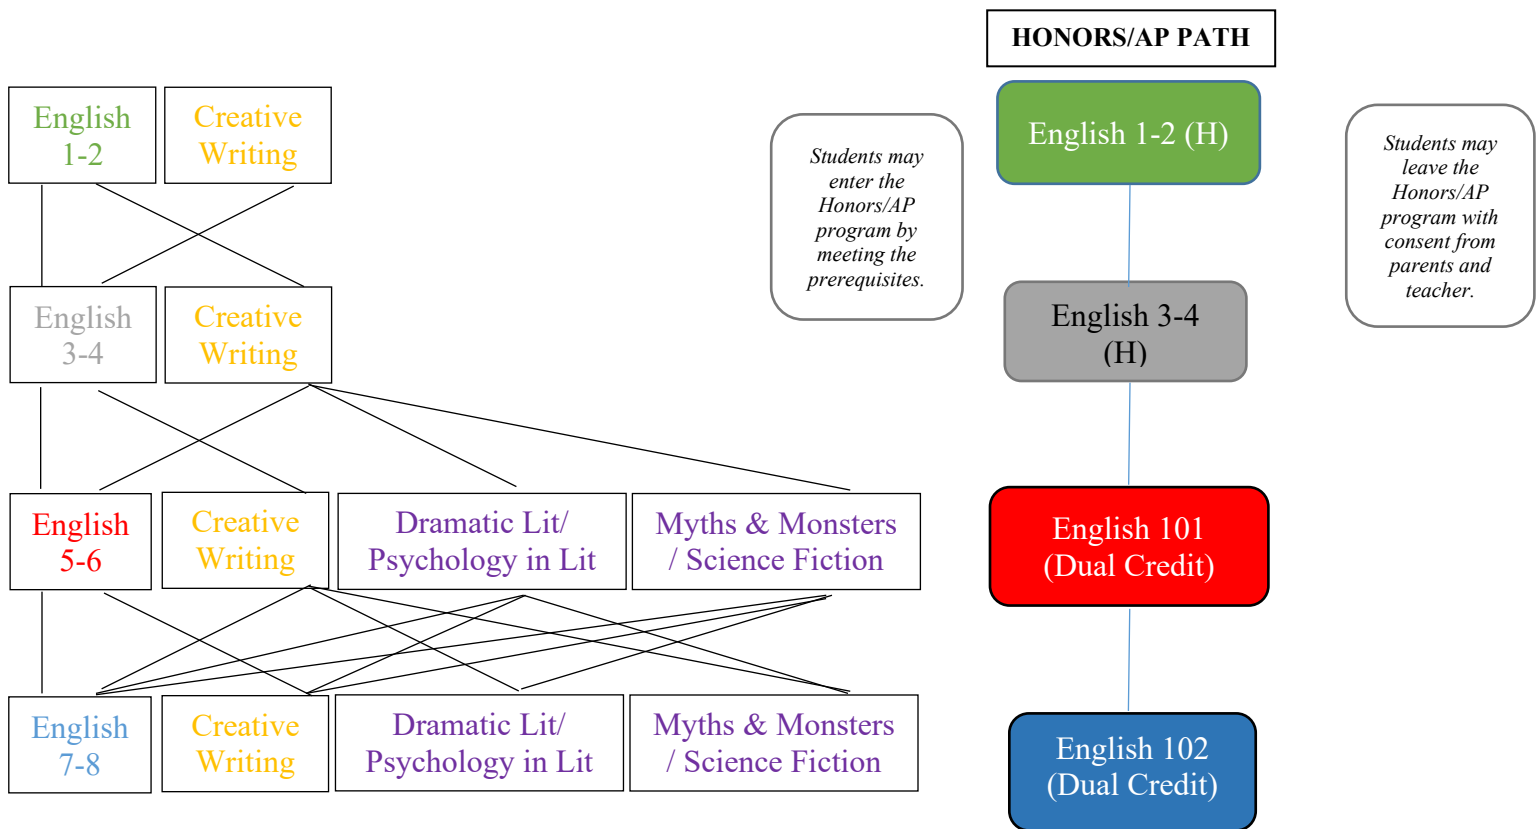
English 1-2

Creative Writing

English 3-4

Creative Writing

English 5-6

Creative Writing

Dramatic Lit/ Psychology in Lit

Myths & Monsters / Science Fiction

English 7-8

Creative Writing

Dramatic Lit/ Psychology in Lit

Myths & Monsters / Science Fiction

Students may enter the Honors/AP program by meeting the prerequisites.

HONORS/AP PATH

English 1-2 (H)

English 3-4 (H)

English 101 (Dual Credit)

English 102 (Dual Credit)

Students may leave the Honors/AP program with consent from parents and teacher.